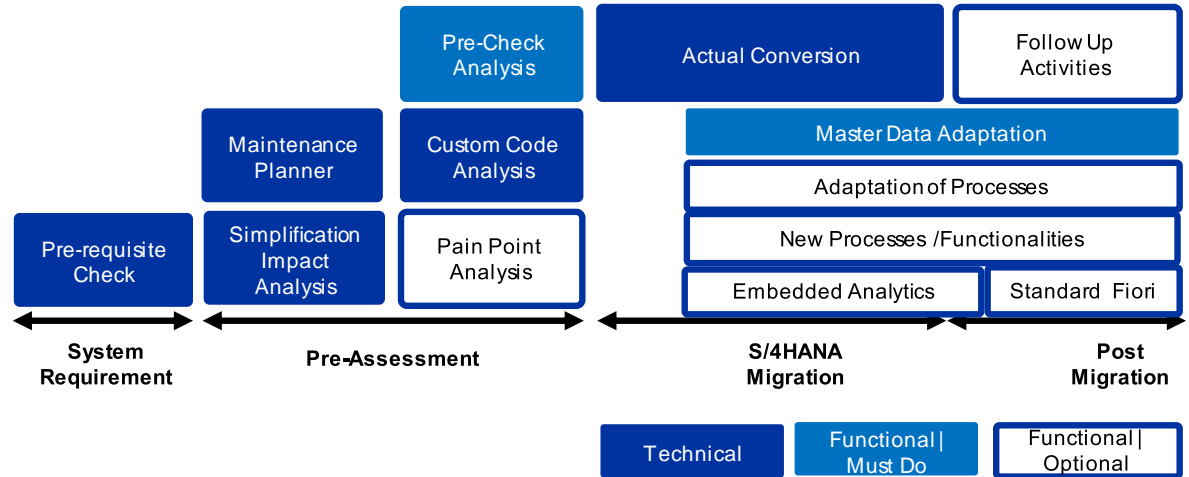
Pre-Check Analysis

Actual Conversion

Follow Up Activities

Maintenance Planner

Custom Code Analysis

Master Data Adaptation

Adaptation of Processes

Pre-requisite Check

Simplification Impact Analysis

Pain Point Analysis

New Processes /Functionalities

Embedded Analytics

Standard Fiori

System Requirement

Pre-Assessment

S/4HANA Migration

Post Migration

Technical

Functional | Must Do

Functional | Optional